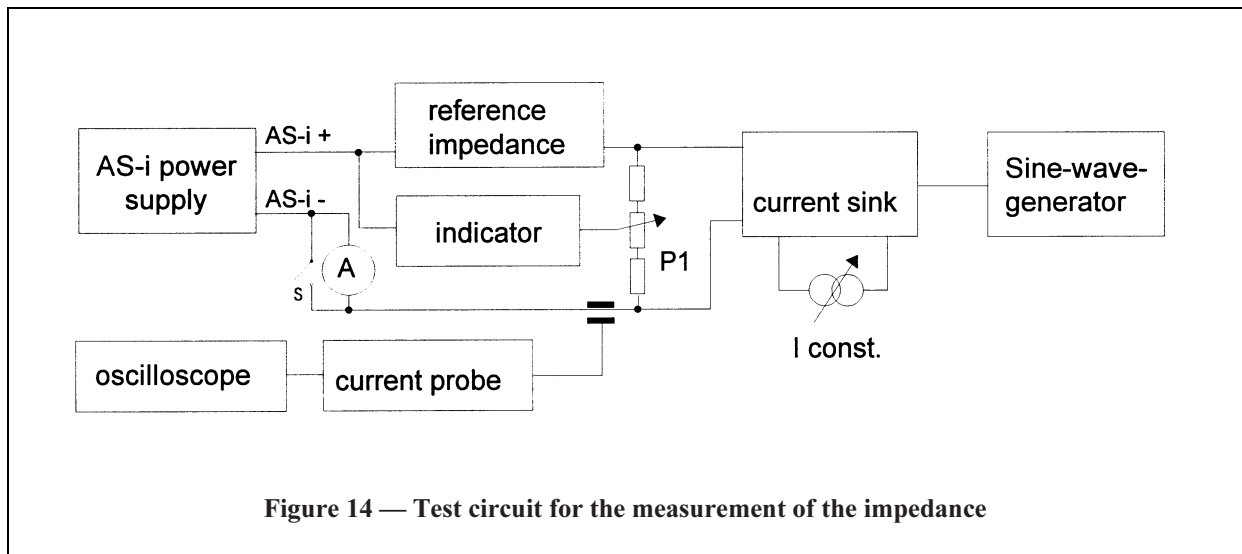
AS-i power supply

AS-i +

AS-i -

reference impedance

indicator

A

S

P1

current sink

Sine-wave-generator

I const.

oscilloscope

current probe

**Figure 14 — Test circuit for the measurement of the impedance**